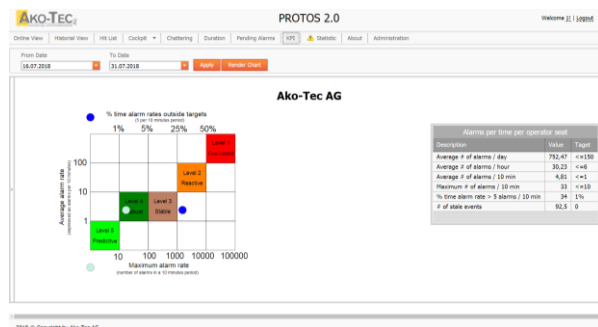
AKO-TEC

PROTOS 2.0

Welcome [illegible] | Logout

Online View | Historical View | Hit List | Cockpit | Chattering | Duration | Pending Alarms | KPI | Statistic | About | Administration

From Date
16.07.2018

To Date
31.07.2018

Apply | Render Chart

Ako-Tec AG

% time alarm rates outside targets
(5 per 10 minutes period)

1% 5% 25% 50%

Level 1 Overloaded

Level 2 Reactive

Level 3 Stable

Level 4 Robust

Level 5 Predictive

100
10
1

Average alarm rate
(alarms per 10 minutes)

10 100 1000 10000 100000

Maximum alarm rate
(number of alarms in a 10 minutes period)

Alarms per time per operator seat

| Description | Value | Target |
|---|---|---|
| Average # of alarms / day | 752,47 | <=150 |
| Average # of alarms / hour | 30,23 | <=6 |
| Average # of alarms / 10 min | 4,81 | <=1 |
| Maximum # of alarms / 10 min | 33 | <=10 |
| % time alarm rate > 5 alarms / 10 min | 34 | 1% |
| # of stale events | 92,5 | 0 |

2018 © Copyright by Ako-Tec AG